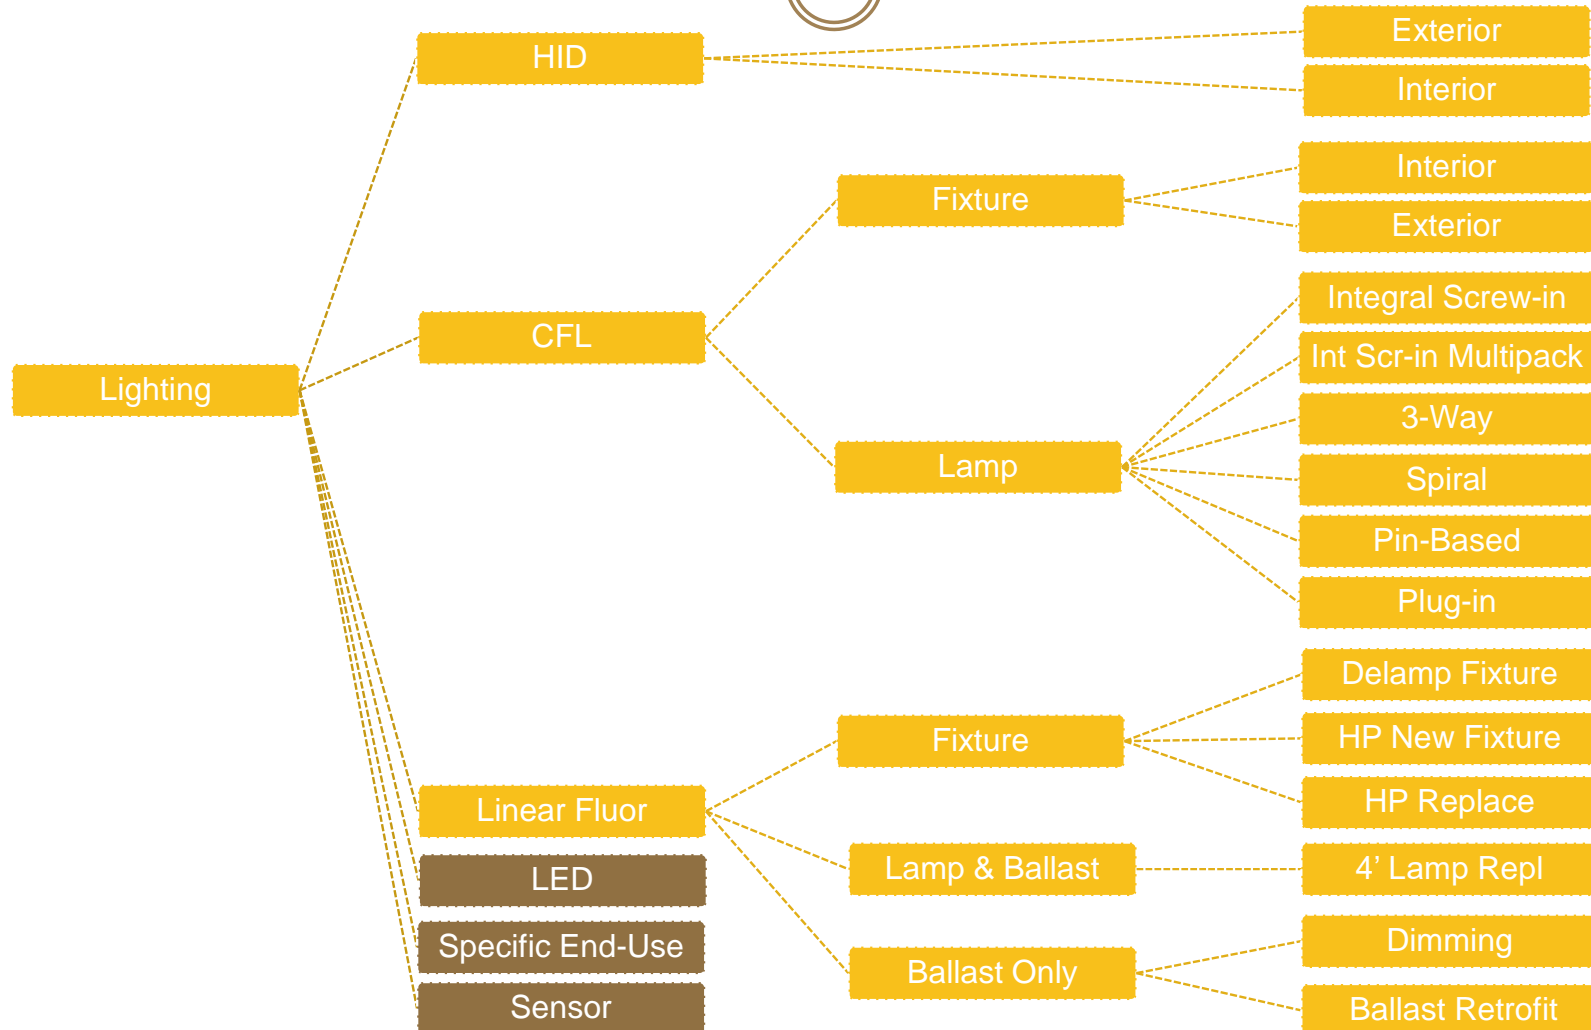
Lighting

HID

Exterior

Interior

CFL

Fixture

Interior

Exterior

Lamp

Integral Screw-in

Int Scr-in Multipack

3-Way

Spiral

Pin-Based

Plug-in

Linear Fluor

Fixture

Delamp Fixture

HP New Fixture

HP Replace

Lamp & Ballast

4' Lamp Repl

Ballast Only

Dimming

Ballast Retrofit

LED

Specific End-Use

Sensor